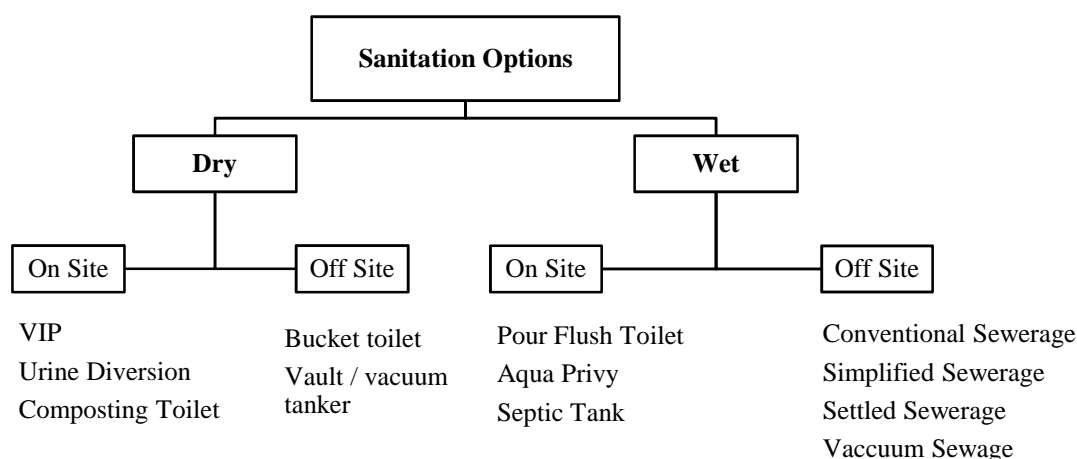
Sanitation Options

Dry

Wet

On Site

Off Site

On Site

Off Site

VIP
Urine Diversion
Composting Toilet

Bucket toilet
Vault / vacuum tanker

Pour Flush Toilet
Aqua Privy
Septic Tank

Conventional Sewerage
Simplified Sewerage
Settled Sewerage
Vaccuum Sewage